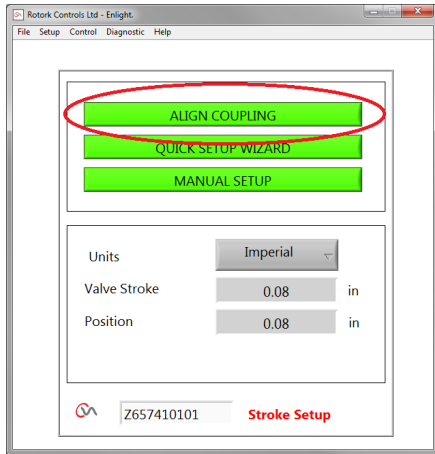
Rotork Controls Ltd - Enlight.

File Setup Control Diagnostic Help

ALIGN COUPLING

QUICK SETUP WIZARD

MANUAL SETUP

Units

Imperial

Valve Stroke

0.08

in

Position

0.08

in

Z657410101

Stroke Setup